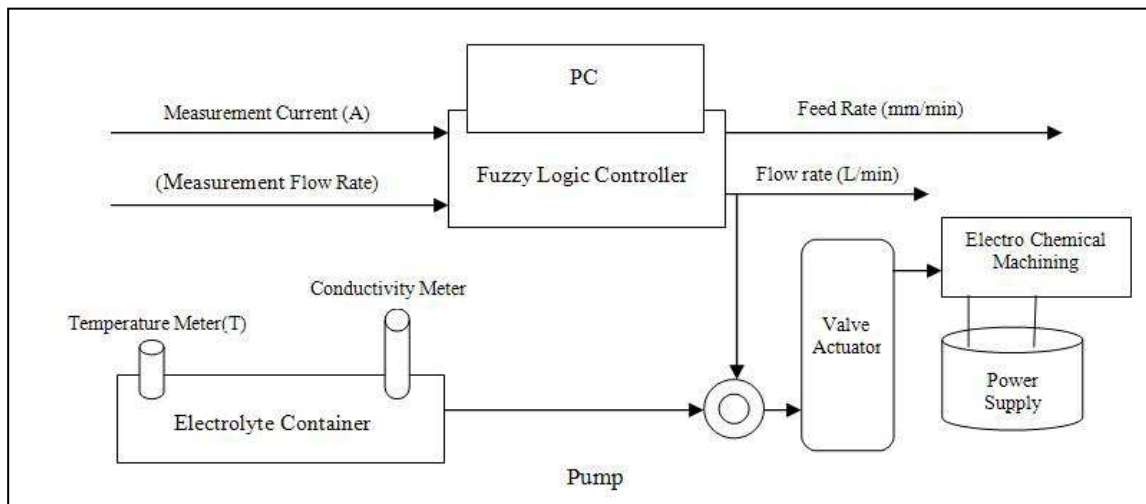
PC

Measurement Current (A)

(Measurement Flow Rate)

Fuzzy Logic Controller

Feed Rate (mm/min)

Flow rate (L/min)

Electro Chemical Machining

Conductivity Meter

Temperature Meter(T)

Valve Actuator

Power Supply

Electrolyte Container

Pump